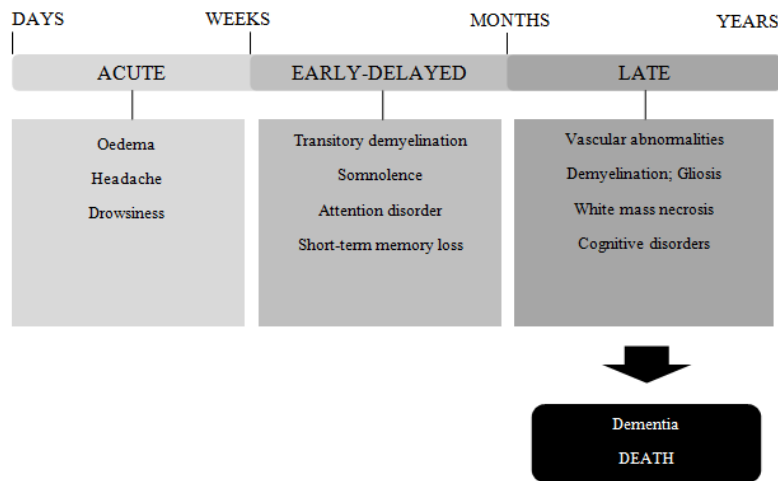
DAYS WEEKS MONTHS YEARS

ACUTE

EARLY-DELAYED

LATE

Oedema

Headache

Drowsiness

Transitory demyelination

Somnolence

Attention disorder

Short-term memory loss

Vascular abnormalities

Demyelination; Gliosis

White mass necrosis

Cognitive disorders

Dementia

DEATH